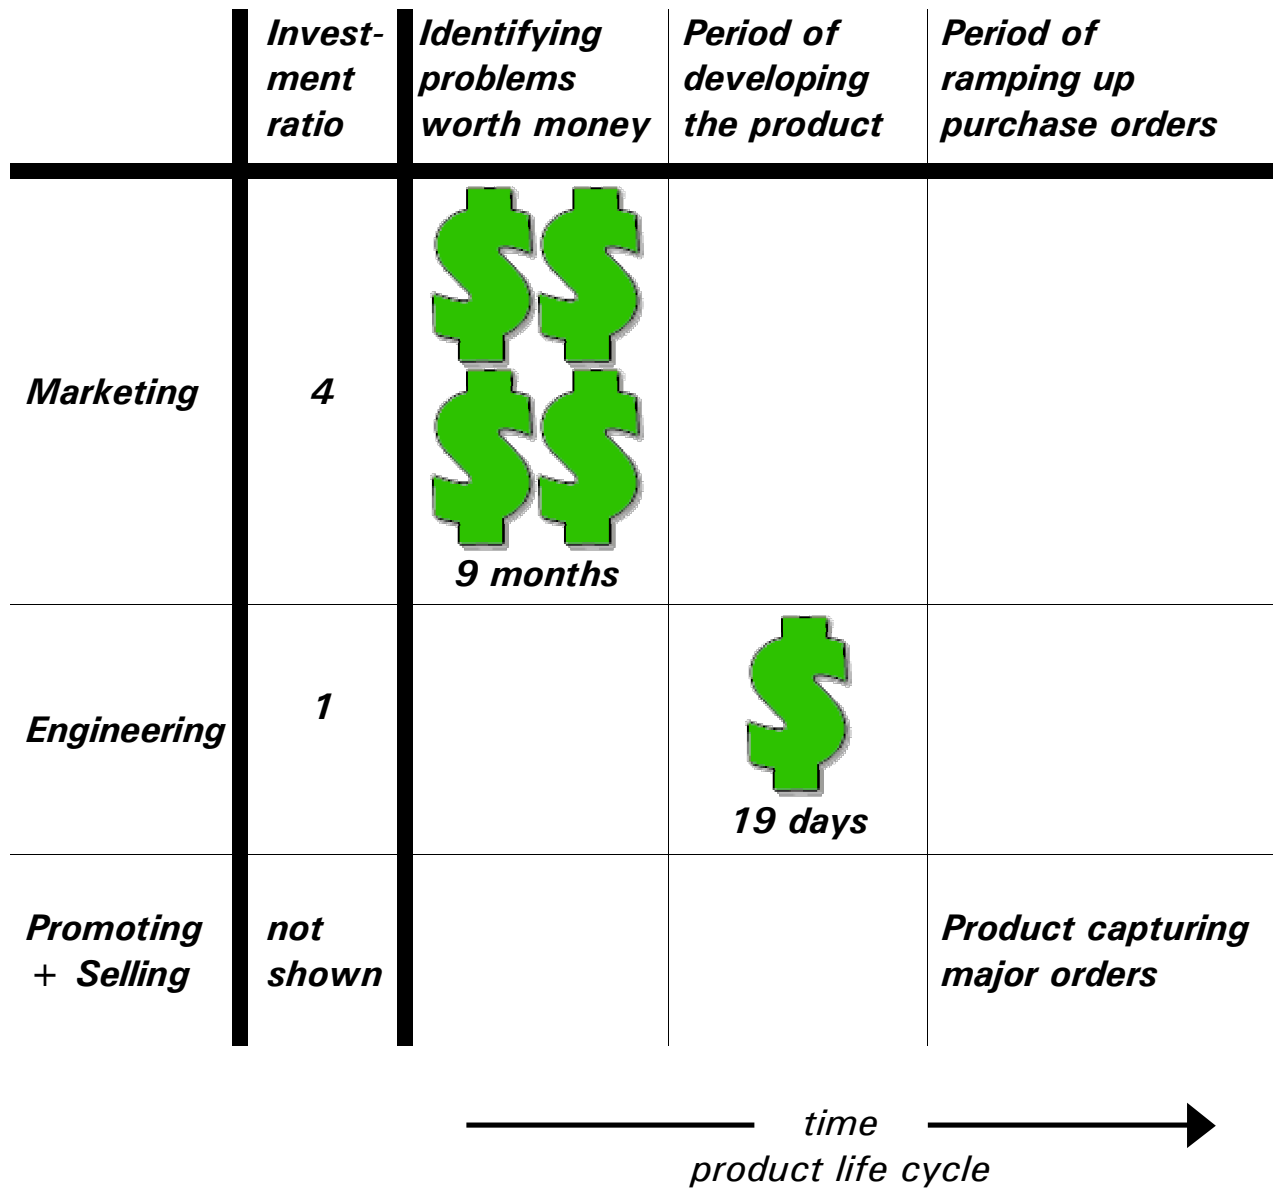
|  | Investment ratio | Identifying problems worth money | Period of developing the product | Period of ramping up purchase orders |
|---|---|---|---|---|
| Marketing | 4 | 9 months |  |  |
| Engineering | 1 |  | 19 days |  |
| Promoting + Selling | not shown |  |  | Product capturing major orders |

time
product life cycle